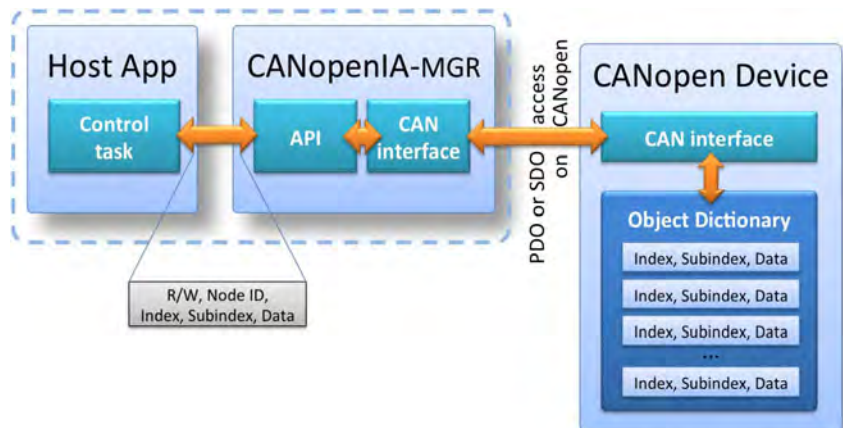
Host App

Control task

CANopenIA-MGR

API

CAN interface

R/W, Node ID, Index, Subindex, Data

PDO or SDO access on CANopen

CANopen Device

CAN interface

Object Dictionary

Index, Subindex, Data

Index, Subindex, Data

Index, Subindex, Data

...

Index, Subindex, Data